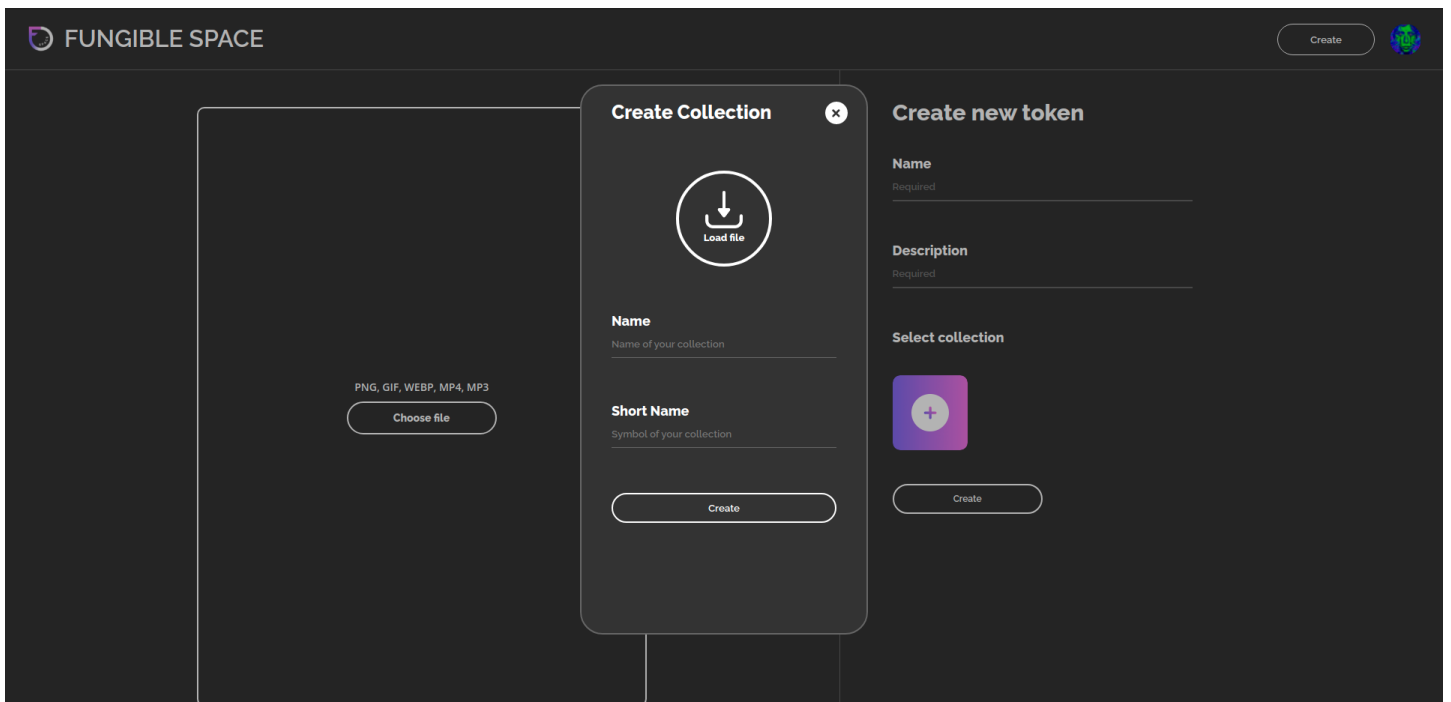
FUNGIBLE SPACE

Create

PNG, GIF, WEBP, MP4, MP3

Choose file

Create Collection

Load file

Name

Name of your collection

Short Name

Symbol of your collection

Create

Create new token

Name

Required

Description

Required

Select collection

+

Create